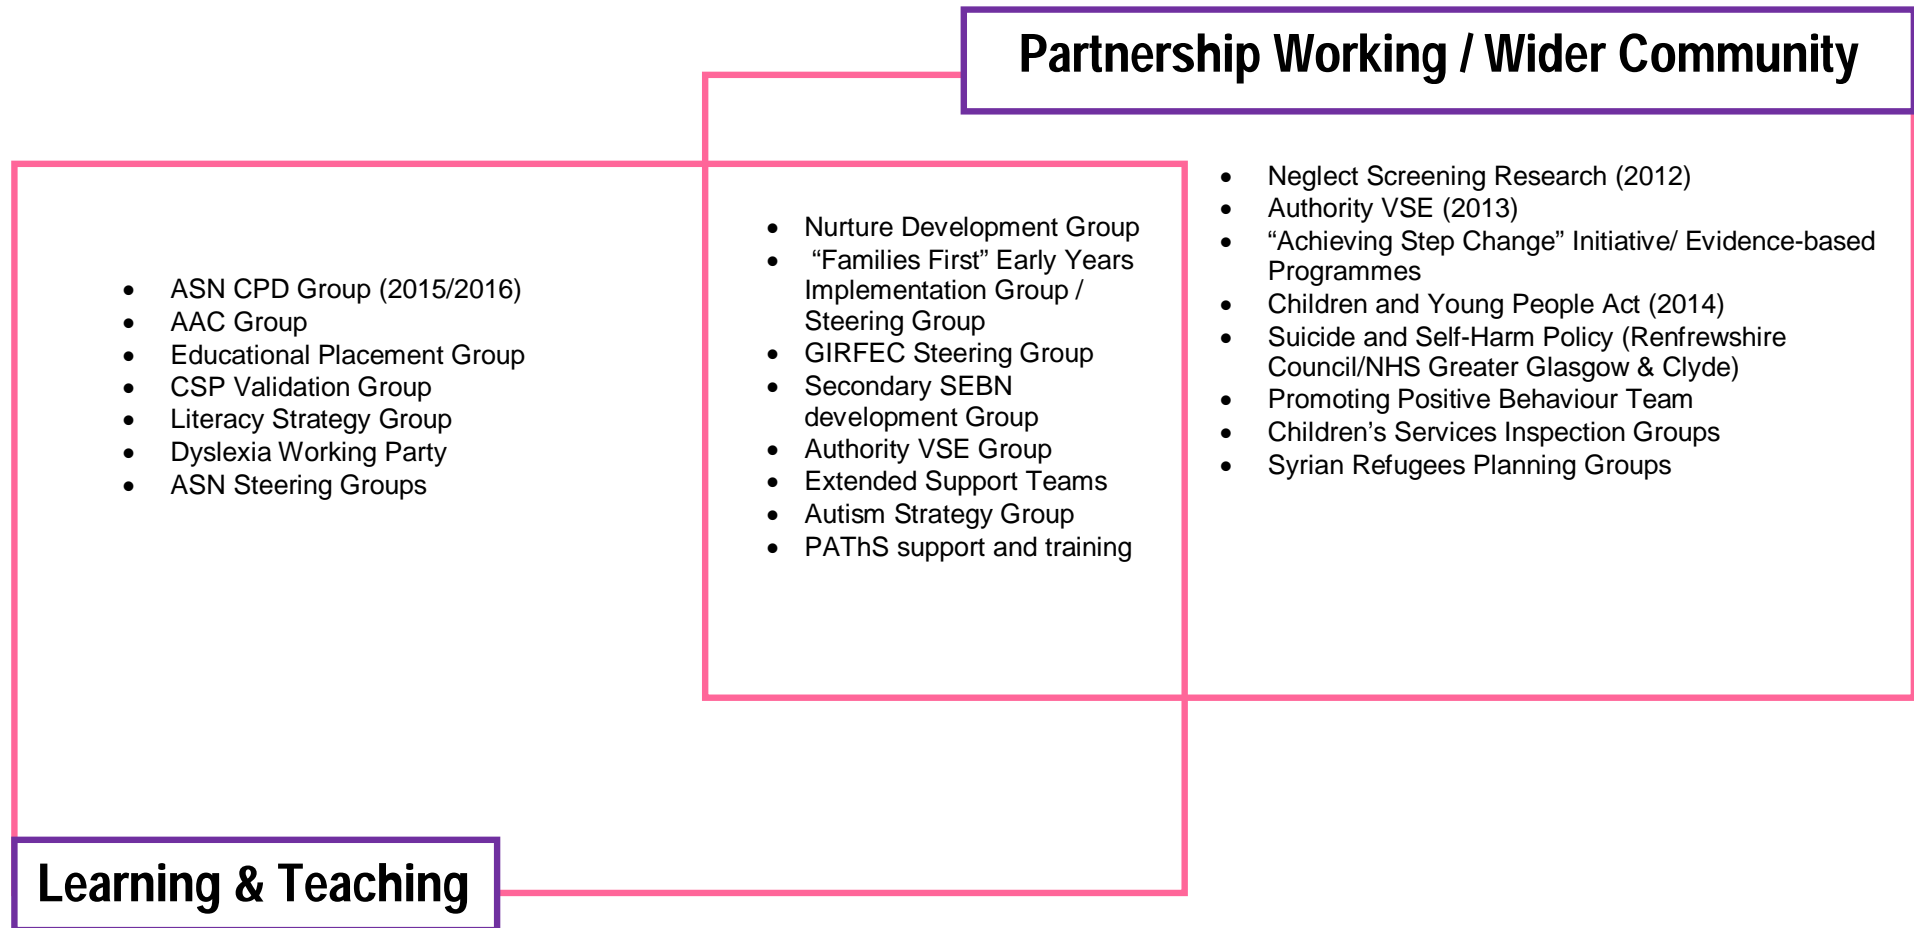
Partnership Working / Wider Community

- Neglect Screening Research (2012)
- Authority VSE (2013)
- “Achieving Step Change” Initiative/ Evidence-based Programmes
- Children and Young People Act (2014)
- Suicide and Self-Harm Policy (Renfrewshire Council/NHS Greater Glasgow & Clyde)
- Promoting Positive Behaviour Team
- Children’s Services Inspection Groups
- Syrian Refugees Planning Groups

- Nurture Development Group
- “Families First” Early Years Implementation Group / Steering Group
- GIRFEC Steering Group
- Secondary SEBN development Group
- Authority VSE Group
- Extended Support Teams
- Autism Strategy Group
- PAThS support and training

- ASN CPD Group (2015/2016)
- AAC Group
- Educational Placement Group
- CSP Validation Group
- Literacy Strategy Group
- Dyslexia Working Party
- ASN Steering Groups

Learning & Teaching